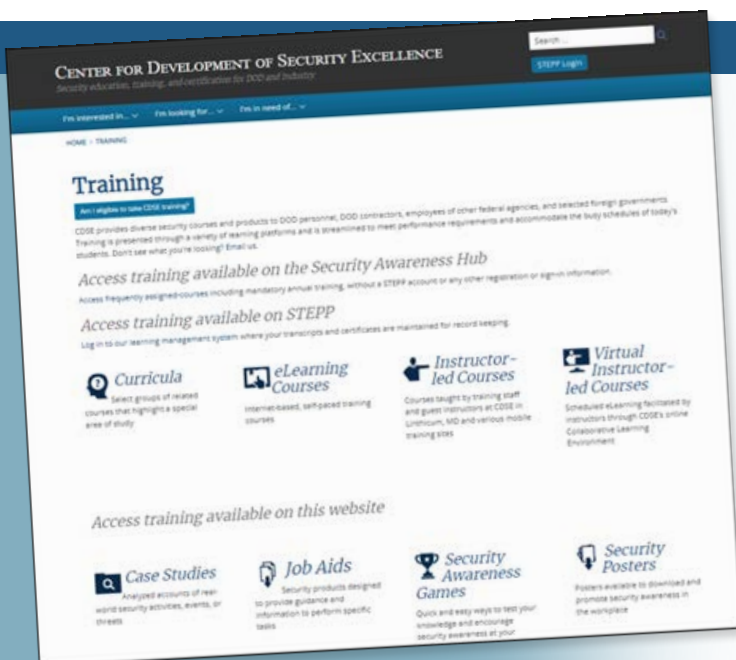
CENTER FOR DEVELOPMENT OF SECURITY EXCELLENCE

Security education, training, and certification for DOD and Industry

Search...

STEPP Login

I'm interested in... I'm looking for... I'm in need of...

HOME › TRAINING

Training

Am I eligible to take CDSE training?

CDSE provides diverse security courses and products to DOD personnel, DOD contractors, employees of other federal agencies, and selected foreign governments. Training is presented through a variety of learning platforms and is streamlined to meet performance requirements and accommodate the busy schedules of today's students. Don't see what you're looking? Email us.

Access training available on the Security Awareness Hub

Access frequently assigned-courses including mandatory annual training, without a STEPP account or any other registration or sign-in information.

Access training available on STEPP

Log in to our learning management system where your transcripts and certificates are maintained for record keeping.

Curricula
Select groups of related courses that highlight a special area of study

eLearning Courses
Internet-based, self-paced training courses

Instructor-led Courses
Courses taught by training staff and guest instructors at CDSE in Linthicum, MD and various mobile training sites

Virtual Instructor-led Courses
Scheduled eLearning facilitated by instructors through CDSE's online Collaborative Learning Environment

Access training available on this website

Case Studies
Analyzed accounts of real-world security activities, events, or threats

Job Aids
Security products designed to provide guidance and information to perform specific tasks

Security Awareness Games
Quick and easy ways to test your knowledge and encourage security awareness at your

Security Posters
Posters available to download and promote security awareness in the workplace